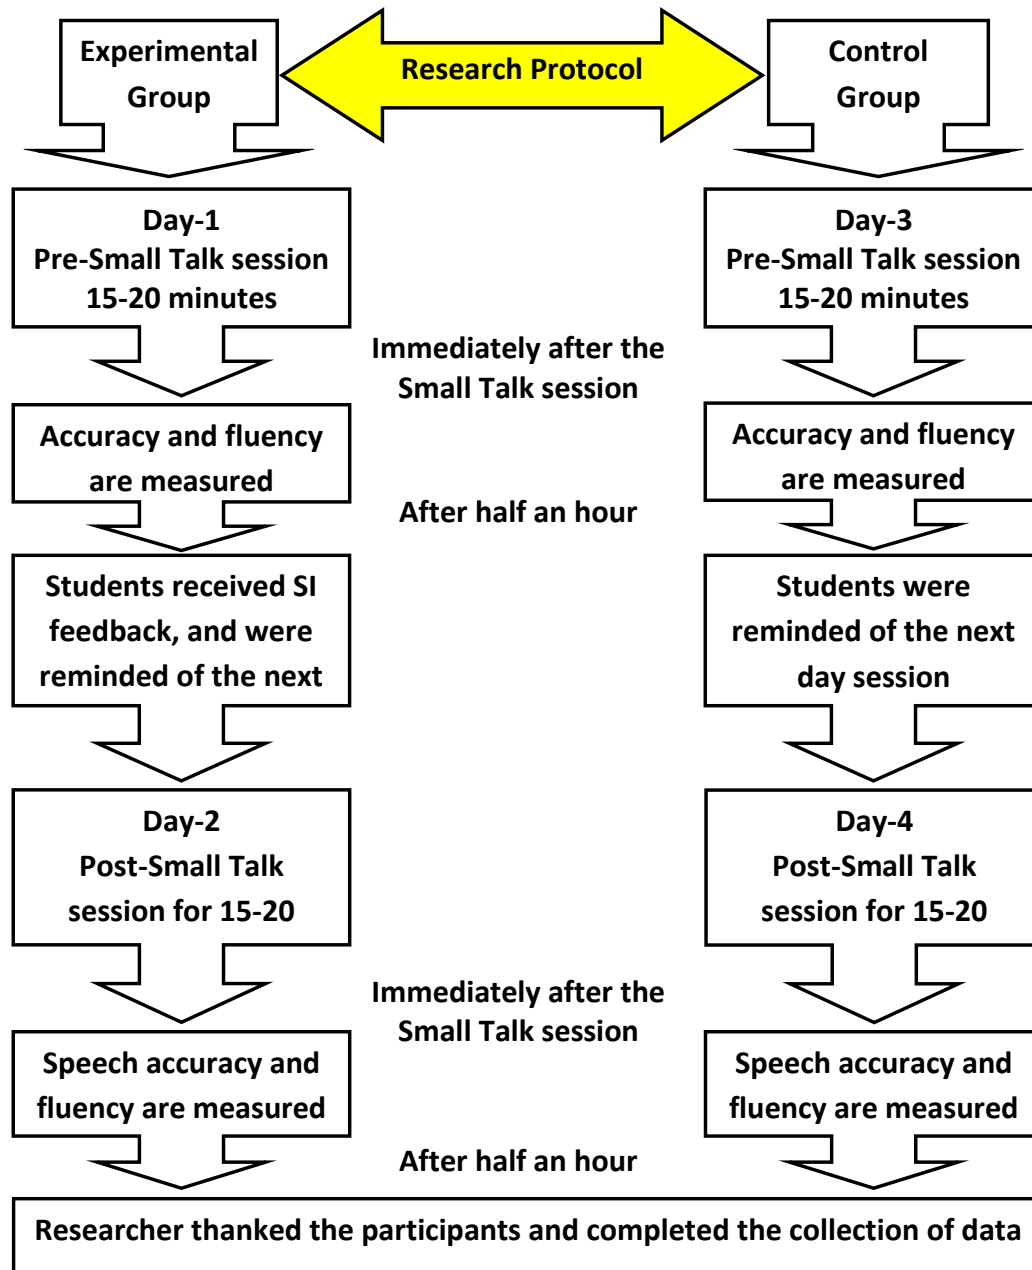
Experimental Group

Research Protocol

Control Group

Day-1
Pre-Small Talk session
15-20 minutes

Day-3
Pre-Small Talk session
15-20 minutes

Immediately after the Small Talk session

Accuracy and fluency are measured

Accuracy and fluency are measured

After half an hour

Students received SI feedback, and were reminded of the next

Students were reminded of the next day session

Day-2
Post-Small Talk session for 15-20

Day-4
Post-Small Talk session for 15-20

Immediately after the Small Talk session

Speech accuracy and fluency are measured

Speech accuracy and fluency are measured

After half an hour

Researcher thanked the participants and completed the collection of data